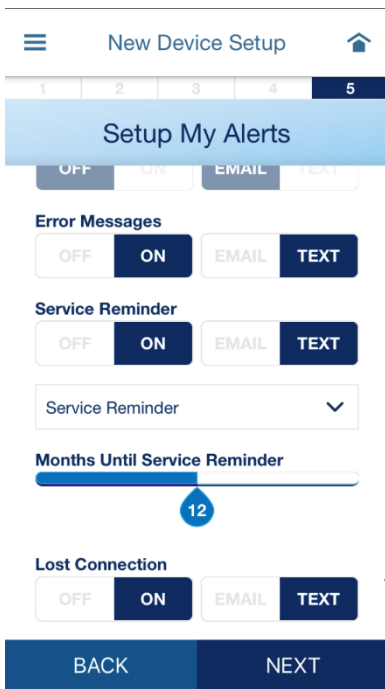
New Device Setup

1 2 3 4 5

Setup My Alerts

OFF ON EMAIL TEXT

Error Messages

OFF ON EMAIL TEXT

Service Reminder

OFF ON EMAIL TEXT

Service Reminder

Months Until Service Reminder

12

Lost Connection

OFF ON EMAIL TEXT

BACK NEXT